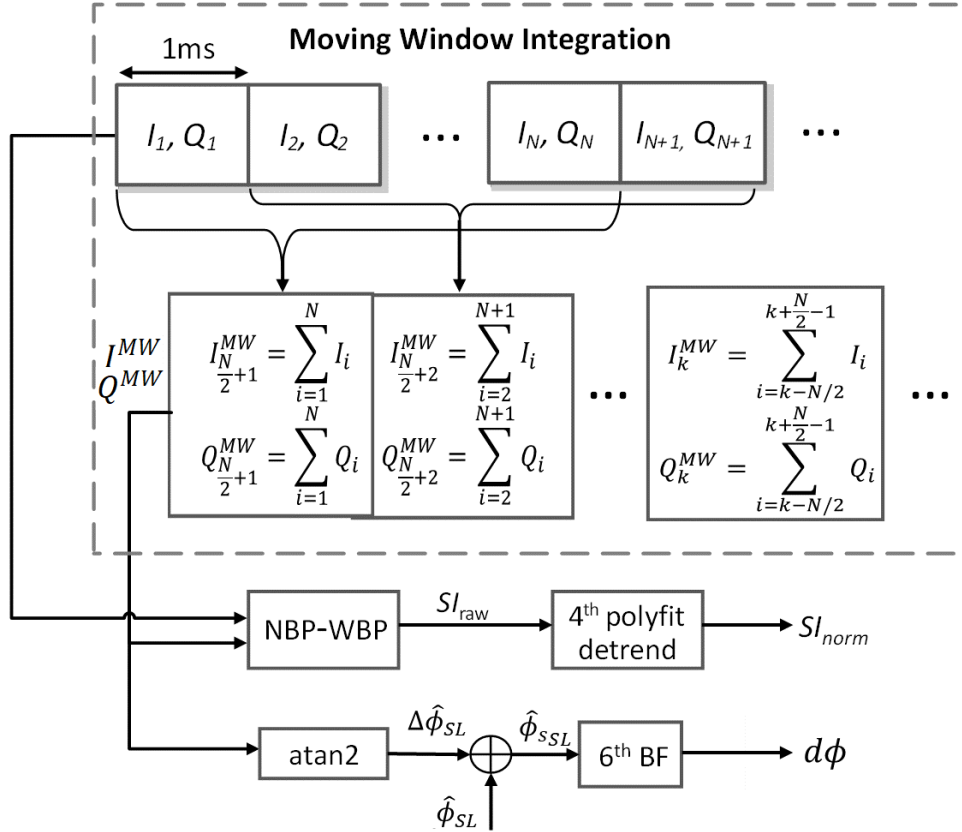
Moving Window Integration

1ms

$I_1$, $Q_1$

$I_2$, $Q_2$

…

$I_N$, $Q_N$

$I_{N+1}$, $Q_{N+1}$

…

$I^{MW}$
$Q^{MW}$

$I^{MW}_{\frac{N}{2}+1} = \sum_{i=1}^{N} I_i$

$Q^{MW}_{\frac{N}{2}+1} = \sum_{i=1}^{N} Q_i$

$I^{MW}_{\frac{N}{2}+2} = \sum_{i=2}^{N+1} I_i$

$Q^{MW}_{\frac{N}{2}+2} = \sum_{i=2}^{N+1} Q_i$

…

$I^{MW}_{k} = \sum_{i=k-N/2}^{k+\frac{N}{2}-1} I_i$

$Q^{MW}_{k} = \sum_{i=k-N/2}^{k+\frac{N}{2}-1} Q_i$

…

NBP-WBP

$SI_{\text{raw}}$

4$^{\text{th}}$ polyfit detrend

$SI_{norm}$

atan2

$\Delta\hat{\phi}_{SL}$

$\hat{\phi}_{s_{SL}}$

6$^{\text{th}}$ BF

$d\phi$

$\hat{\phi}_{SL}$